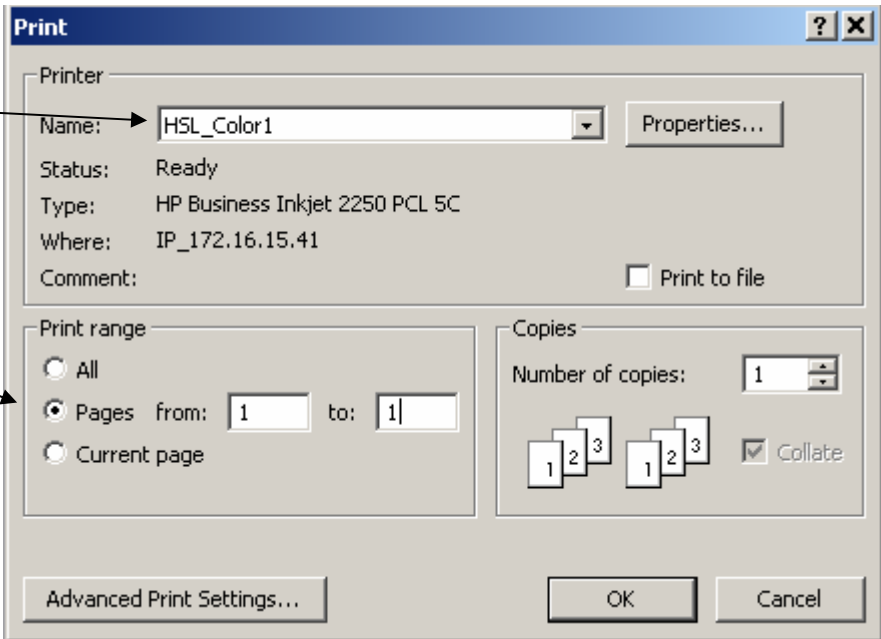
Print ? X

Printer

Name: HSL_Color1

Properties...

Status: Ready

Type: HP Business Inkjet 2250 PCL 5C

Where: IP_172.16.15.41

Comment:

Print to file

Print range

All

Pages from: 1 to: 1

Current page

Copies

Number of copies: 1

1 2 3 1 2 3

Collate

Advanced Print Settings...

OK

Cancel